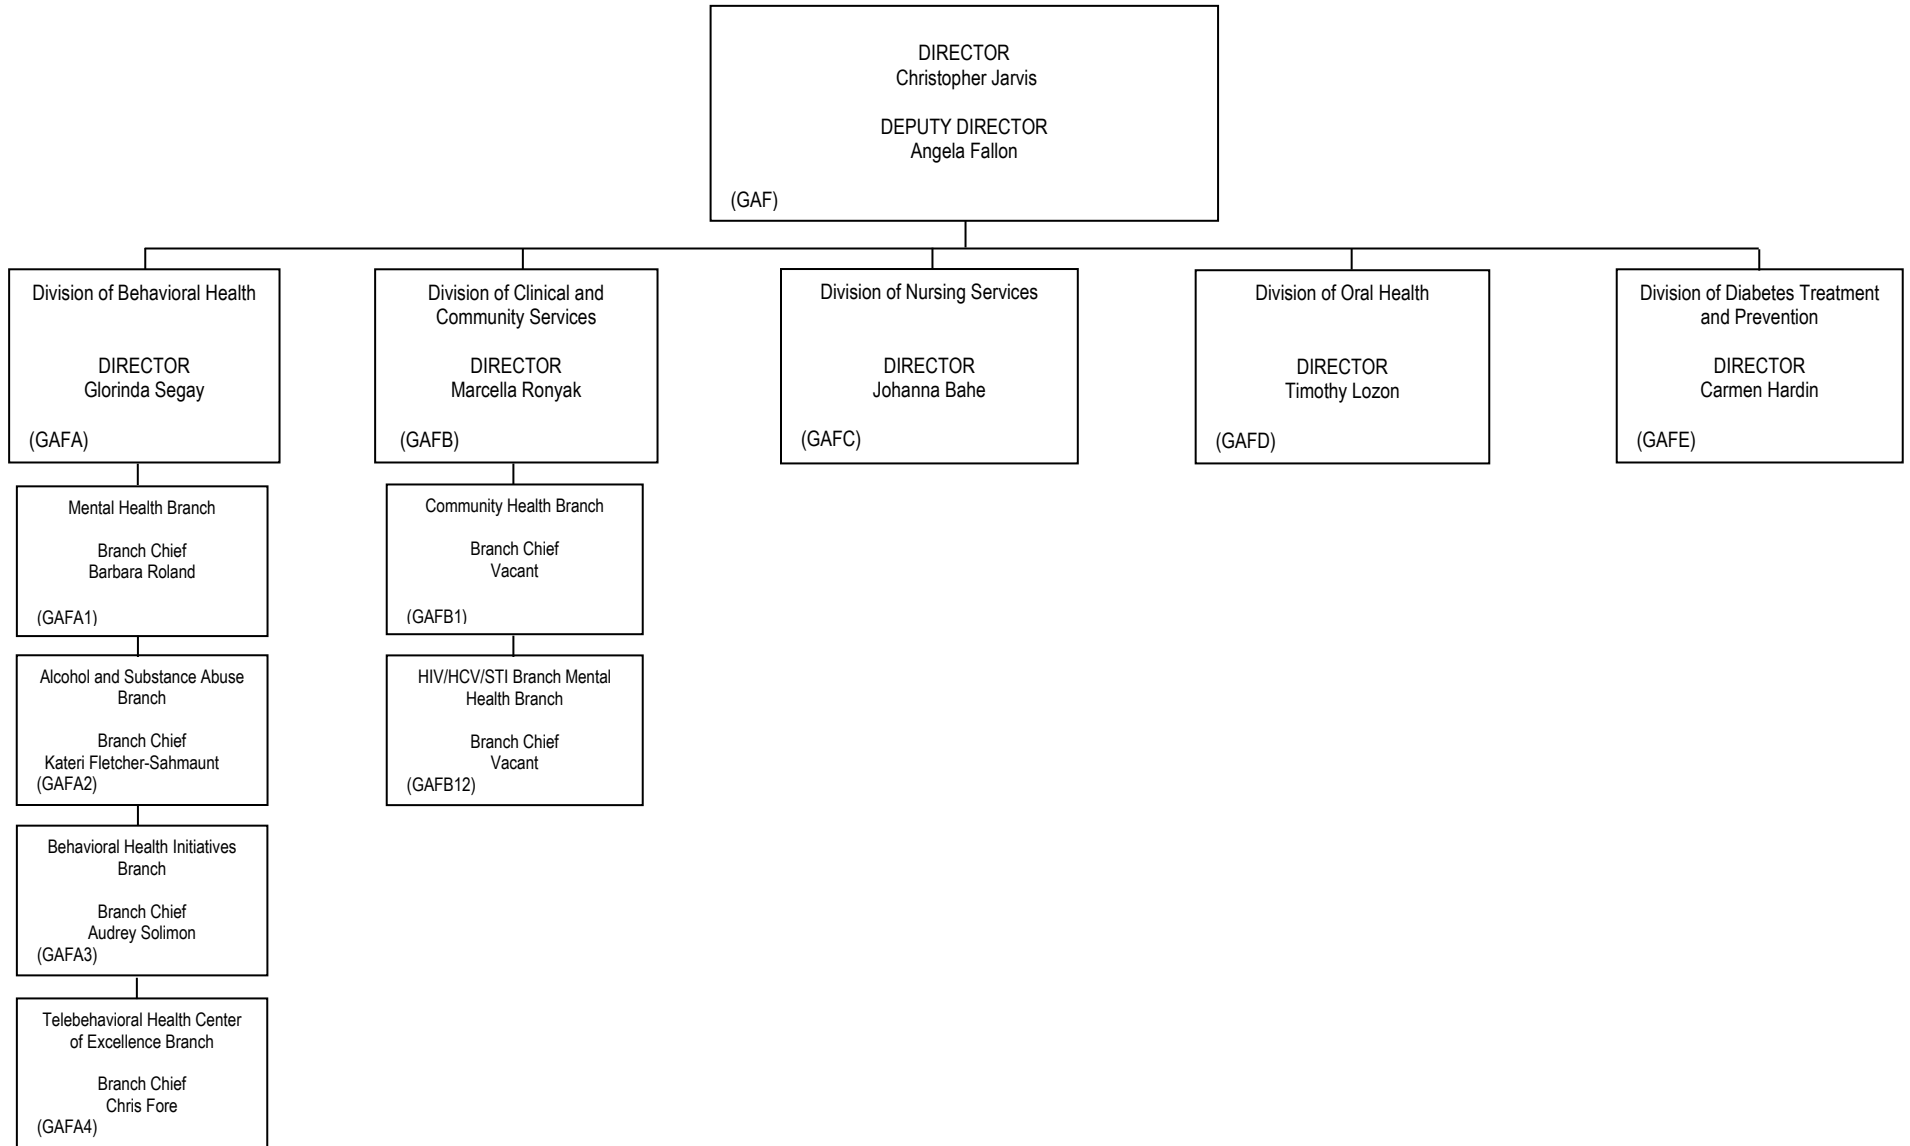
DIRECTOR
Christopher Jarvis

DEPUTY DIRECTOR
Angela Fallon

(GAF)

Division of Behavioral Health

DIRECTOR
Glorinda Segay

(GAFA)

Mental Health Branch

Branch Chief
Barbara Roland

(GAFA1)

Alcohol and Substance Abuse Branch

Branch Chief
Kateri Fletcher-Sahmaunt
(GAFA2)

Behavioral Health Initiatives Branch

Branch Chief
Audrey Solimon
(GAFA3)

Telebehavioral Health Center of Excellence Branch

Branch Chief
Chris Fore
(GAFA4)

Division of Clinical and Community Services

DIRECTOR
Marcella Ronyak

(GAFB)

Community Health Branch

Branch Chief
Vacant

(GAFB1)

HIV/HCV/STI Branch Mental Health Branch

Branch Chief
Vacant
(GAFB12)

Division of Nursing Services

DIRECTOR
Johanna Bahe

(GAFC)

Division of Oral Health

DIRECTOR
Timothy Lozon

(GAFD)

Division of Diabetes Treatment and Prevention

DIRECTOR
Carmen Hardin

(GAFE)